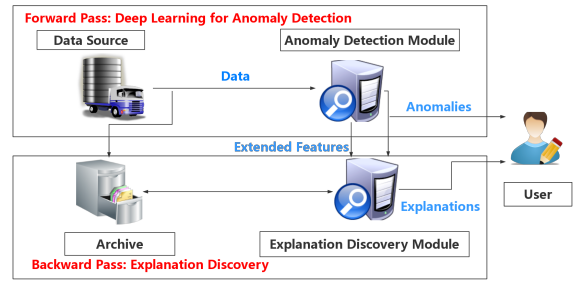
Forward Pass: Deep Learning for Anomaly Detection

Data Source

Anomaly Detection Module

Data

Anomalies

Extended Features

User

Explanations

Archive

Explanation Discovery Module

Backward Pass: Explanation Discovery